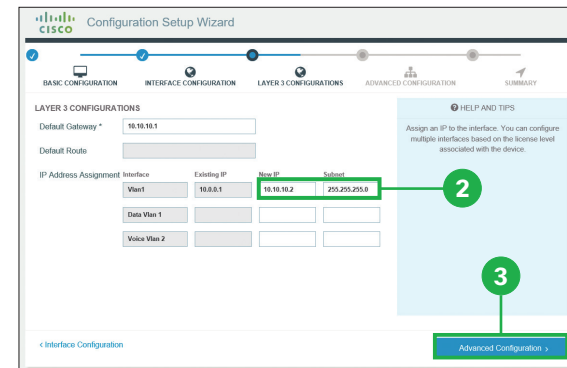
cisco Configuration Setup Wizard

BASIC CONFIGURATION
INTERFACE CONFIGURATION
LAYER 3 CONFIGURATIONS
ADVANCED CONFIGURATION
SUMMARY

LAYER 3 CONFIGURATIONS

Default Gateway * 10.10.10.1

Default Route

IP Address Assignment

| Interface | Existing IP | New IP | Subnet |
|---|---|---|---|
| Vlan1 | 10.0.0.1 | 10.10.10.2 | 255.255.255.0 |
| Data Vlan 1 | | | |
| Voice Vlan 2 | | | |

HELP AND TIPS

Assign an IP to the interface. You can configure multiple interfaces based on the license level associated with the device.

2

3

‹ Interface Configuration

Advanced Configuration ›